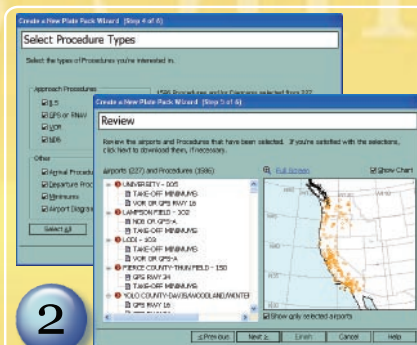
Create a New Plate Pack Wizard (Step 4 of 6)

Select Procedure Types

Select the types of Procedures you're interested in.

Approach Procedures

ILS

GPS or RNAV

VOR

NDB

1586 Procedures and No Diagrams selected from 227

Other

Arrival Procedures

Departure Procedures

Minimums

Airport Diagrams

Select All

Create a New Plate Pack Wizard (Step 5 of 6)

Review

Review the airports and Procedures that have been selected. If you're satisfied with the selections, click Next to download them, if necessary.

Airports (227) and Procedures (1586)

Full Screen

Show Chart

UNIVERSITY - 005

TAKE-OFF MINIMUMS

VOR OR GPS RWY 16

LAMPSON FIELD - 302

NDB OR GPS-A

TAKE-OFF MINIMUMS

LODI - 103

TAKE-OFF MINIMUMS

VOR OR GPS-A

PIERCE COUNTY-THUN FIELD - 150

GPS RWY 34

TAKE-OFF MINIMUMS

YOLO COUNTY-DAVIS/WOODLAND/WINTER

GPS RWY 16

Show only selected airports

2

< Previous

Next >

Finish

Cancel

Help